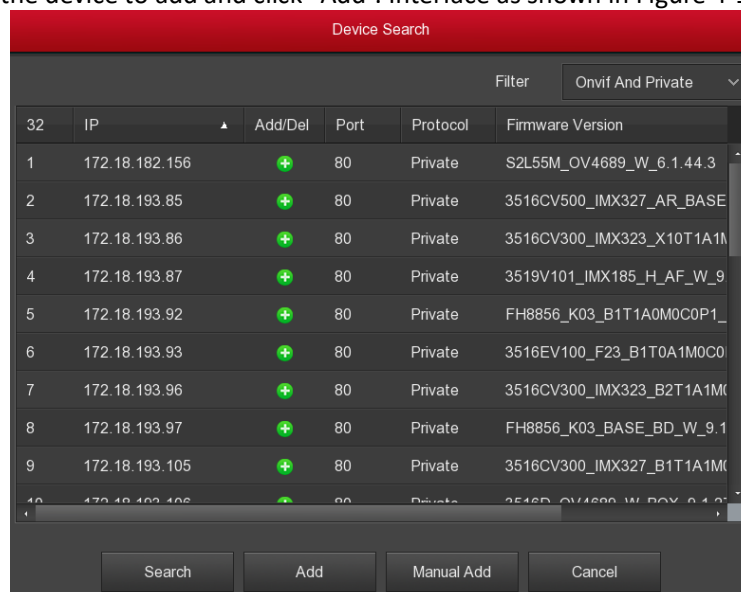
the device to add and click "Add", interface as shown in Figure 4-1

Device Search

Filter Onvif And Private

| 32 | IP | Add/Del | Port | Protocol | Firmware Version |
|---|---|---|---|---|---|
| 1 | 172.18.182.156 | | 80 | Private | S2L55M_OV4689_W_6.1.44.3 |
| 2 | 172.18.193.85 | | 80 | Private | 3516CV500_IMX327_AR_BASE |
| 3 | 172.18.193.86 | | 80 | Private | 3516CV300_IMX323_X10T1A1M |
| 4 | 172.18.193.87 | | 80 | Private | 3519V101_IMX185_H_AF_W_9 |
| 5 | 172.18.193.92 | | 80 | Private | FH8856_K03_B1T1A0M0C0P1_ |
| 6 | 172.18.193.93 | | 80 | Private | 3516EV100_F23_B1T0A1M0C0 |
| 7 | 172.18.193.96 | | 80 | Private | 3516CV300_IMX323_B2T1A1M |
| 8 | 172.18.193.97 | | 80 | Private | FH8856_K03_BASE_BD_W_9.1 |
| 9 | 172.18.193.105 | | 80 | Private | 3516CV300_IMX327_B1T1A1M |
| 10 | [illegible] | | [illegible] | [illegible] | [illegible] |

Search Add Manual Add Cancel